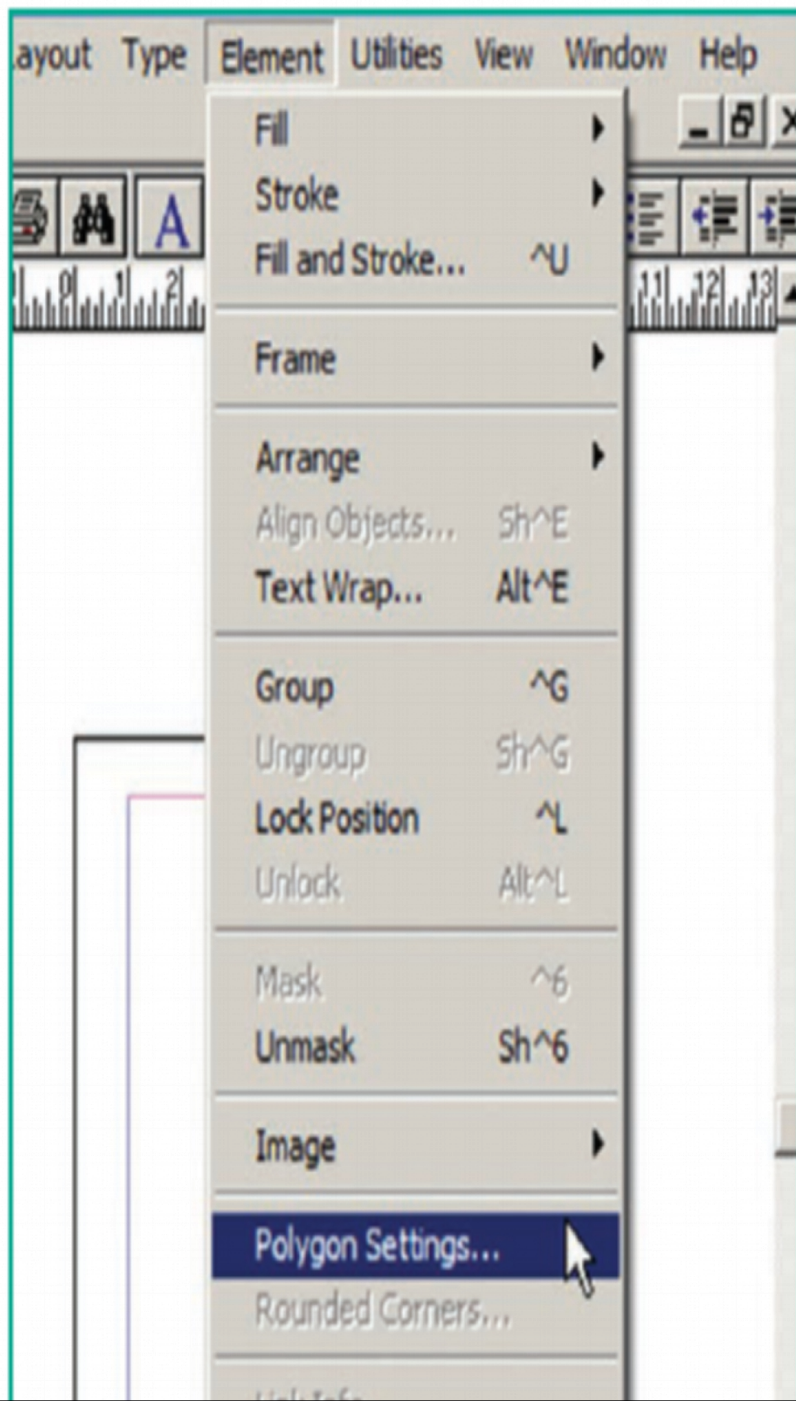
ayout Type Element Utilities View Window Help

Fill
Stroke
Fill and Stroke... ^U

Frame

Arrange
Align Objects... Sh^E
Text Wrap... Alt^E

Group ^G
Ungroup Sh^G
Lock Position ^L
Unlock Alt^L

Mask ^6
Unmask Sh^6

Image

Polygon Settings...
Rounded Corners...

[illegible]